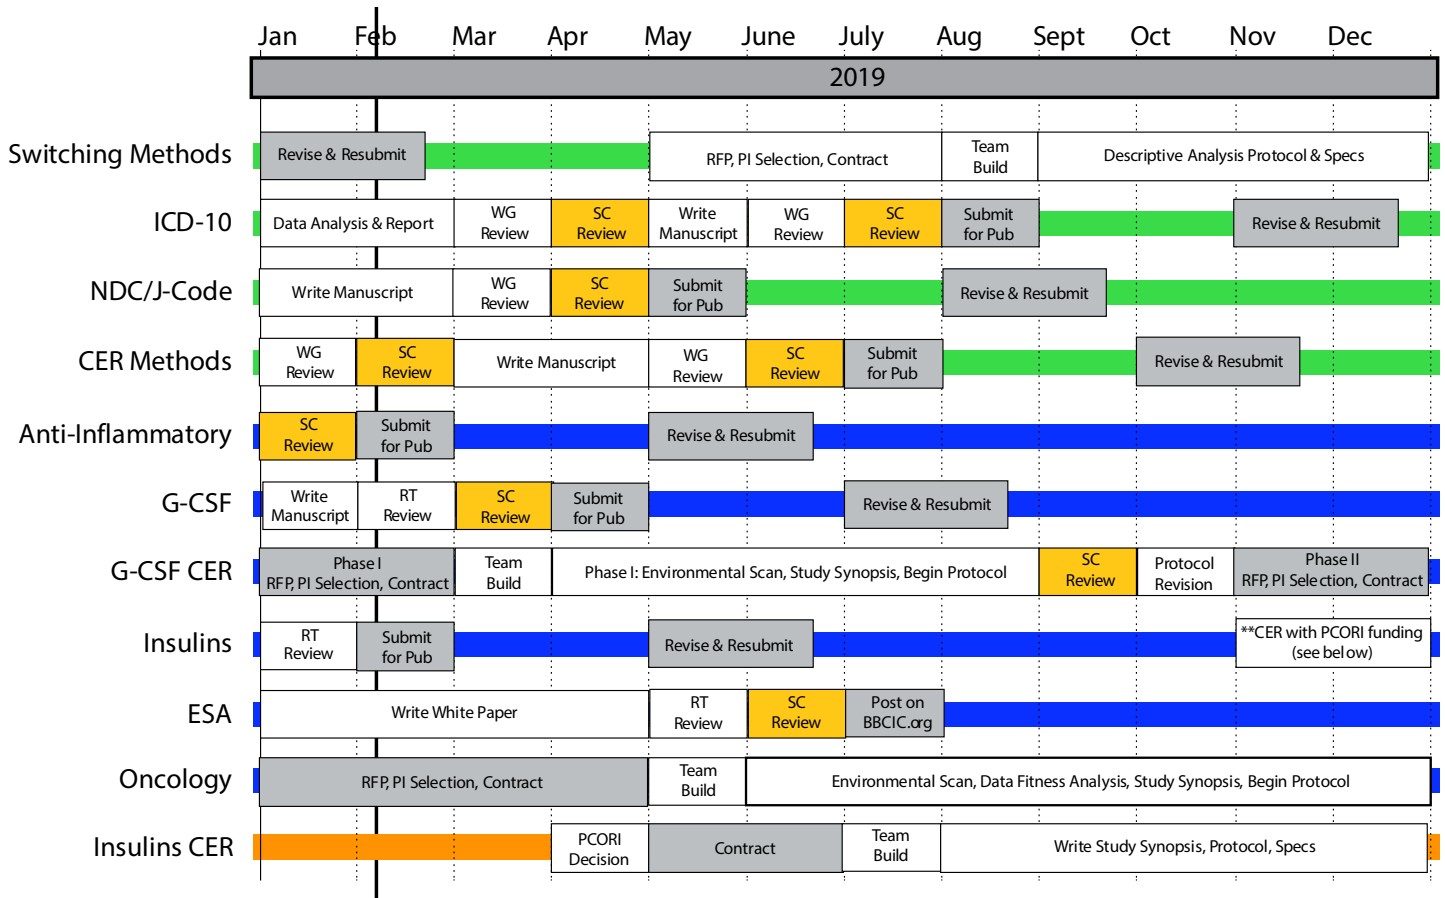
| | Jan | Feb | Mar | Apr | May | June | July | Aug | Sept | Oct | Nov | Dec |
|---|---|---|---|---|---|---|---|---|---|---|---|---|

2019

Switching Methods: Revise & Resubmit | RFP, PI Selection, Contract | Team Build | Descriptive Analysis Protocol & Specs

ICD-10: Data Analysis & Report | WG Review | SC Review | Write Manuscript | WG Review | SC Review | Submit for Pub | Revise & Resubmit

NDC/J-Code: Write Manuscript | WG Review | SC Review | Submit for Pub | Revise & Resubmit

CER Methods: WG Review | SC Review | Write Manuscript | WG Review | SC Review | Submit for Pub | Revise & Resubmit

Anti-Inflammatory: SC Review | Submit for Pub | Revise & Resubmit

G-CSF: Write Manuscript | RT Review | SC Review | Submit for Pub | Revise & Resubmit

G-CSF CER: Phase I RFP, PI Selection, Contract | Team Build | Phase I: Environmental Scan, Study Synopsis, Begin Protocol | SC Review | Protocol Revision | Phase II RFP, PI Selection, Contract

Insulins: RT Review | Submit for Pub | Revise & Resubmit | **CER with PCORI funding (see below)

ESA: Write White Paper | RT Review | SC Review | Post on BBCIC.org

Oncology: RFP, PI Selection, Contract | Team Build | Environmental Scan, Data Fitness Analysis, Study Synopsis, Begin Protocol

Insulins CER: PCORI Decision | Contract | Team Build | Write Study Synopsis, Protocol, Specs